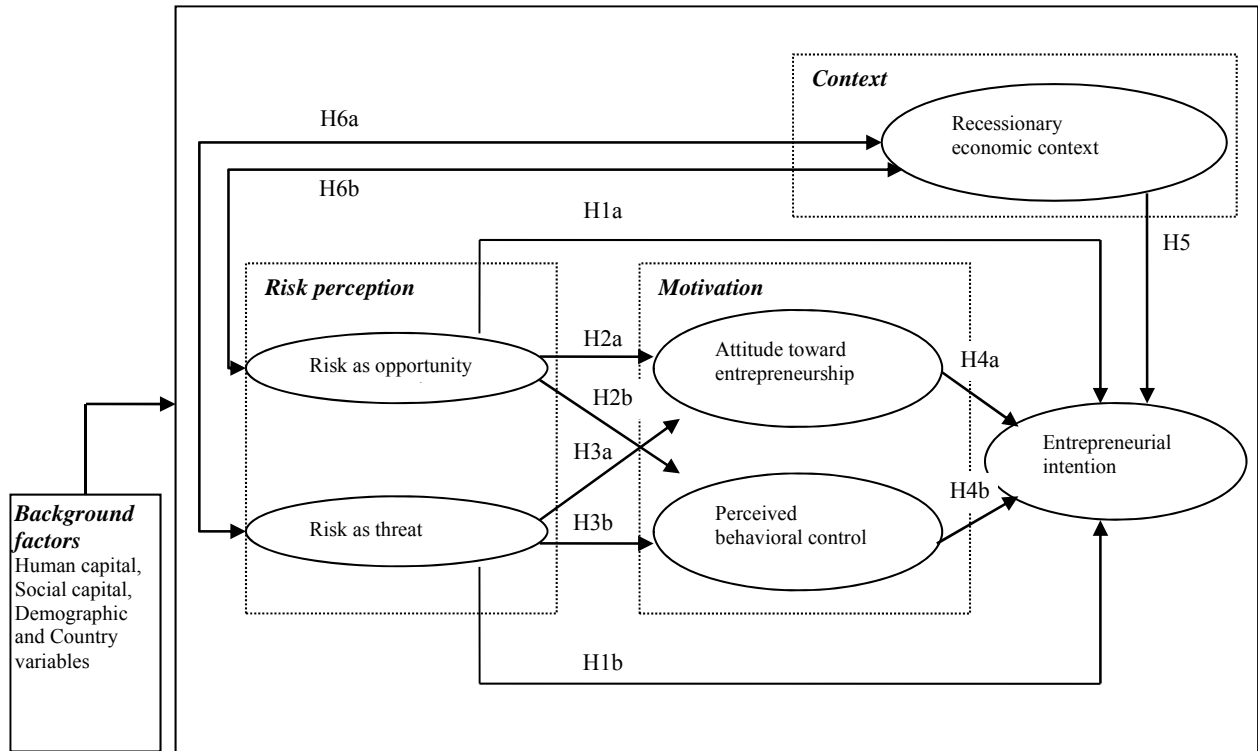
Context

H6a

Recessionary economic context

H6b

H1a

H5

Risk perception

Motivation

H2a

Risk as opportunity

Attitude toward entrepreneurship

H4a

H2b

H3a

Entrepreneurial intention

H4b

Background factors
Human capital, Social capital, Demographic and Country variables

H3b

Risk as threat

Perceived behavioral control

H1b